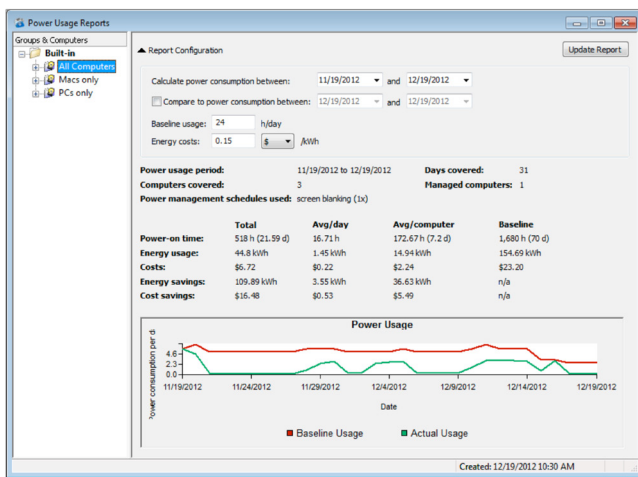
Power Usage Reports

Groups & Computers
Built-in
All Computers
Macs only
PCs only

Report Configuration
Update Report

Calculate power consumption between: 11/19/2012 and 12/19/2012
Compare to power consumption between: 12/19/2012 and 12/19/2012
Baseline usage: 24 h/day
Energy costs: 0.15 $ /kWh

Power usage period: 11/19/2012 to 12/19/2012
Days covered: 31
Computers covered: 3
Managed computers: 1
Power management schedules used: screen blanking (1x)

| | Total | Avg/day | Avg/computer | Baseline |
|---|---|---|---|---|
| Power-on time: | 518 h (21.59 d) | 16.71 h | 172.67 h (7.2 d) | 1,680 h (70 d) |
| Energy usage: | 44.8 kWh | 1.45 kWh | 14.94 kWh | 154.69 kWh |
| Costs: | $6.72 | $0.22 | $2.24 | $23.20 |
| Energy savings: | 109.89 kWh | 3.55 kWh | 36.63 kWh | n/a |
| Cost savings: | $16.48 | $0.53 | $5.49 | n/a |

Power Usage
Power consumption per d
4.6
2.3
0.0
11/19/2012 11/24/2012 11/29/2012 12/4/2012 12/9/2012 12/14/2012 12/19/2012
Date
Baseline Usage Actual Usage

Created: 12/19/2012 10:30 AM